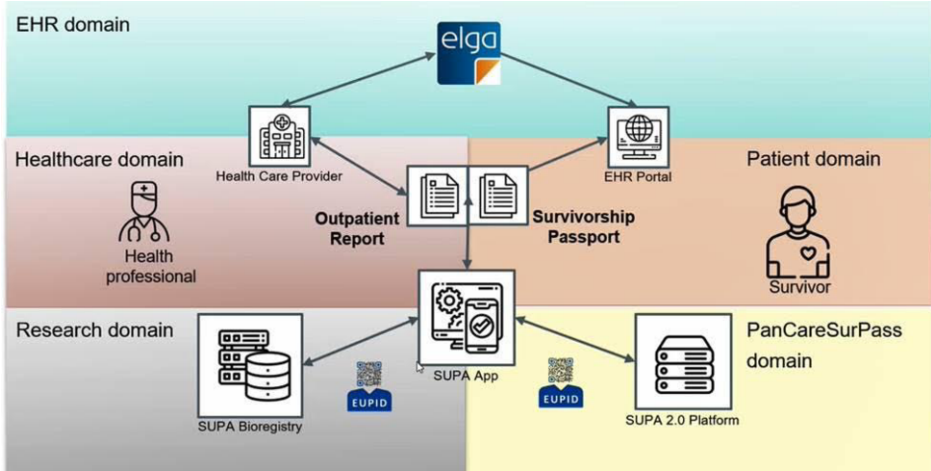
EHR domain

elga

Healthcare domain

Health Care Provider

EHR Portal

Patient domain

Health professional

Outpatient Report

Survivorship Passport

Survivor

Research domain

SUPA App

PanCareSurPass domain

EUPID

EUPID

SUPA Bioregistry

SUPA 2.0 Platform